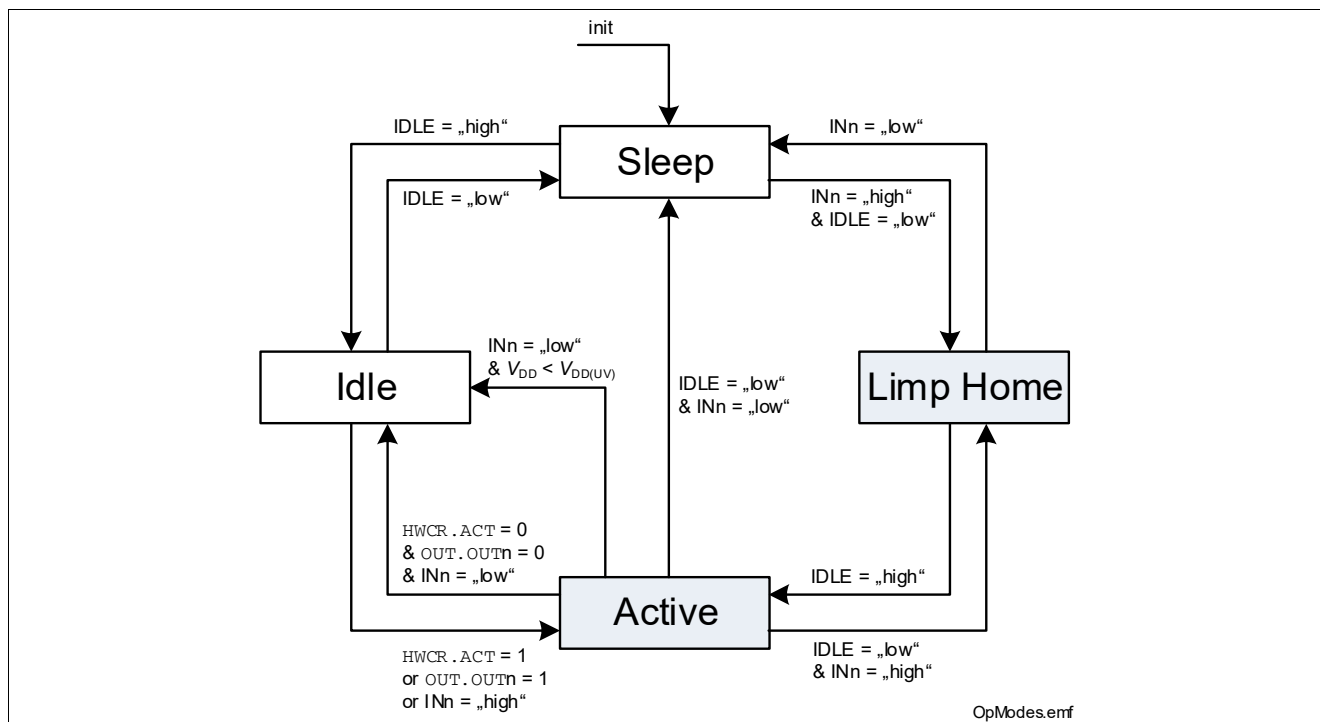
init

IDLE = „high“

Sleep

INn = „low“

IDLE = „low“

INn = „high“
& IDLE = „low“

INn = „low“
& $V_{DD}$ < $V_{DD(UV)}$

Idle

IDLE = „low“
& INn = „low“

Limp Home

HWCR.ACT = 0
& OUT.OUTn = 0
& INn = „low“

IDLE = „high“

Active

HWCR.ACT = 1
or OUT.OUTn = 1
or INn = „high“

IDLE = „low“
& INn = „high“

OpModes.emf